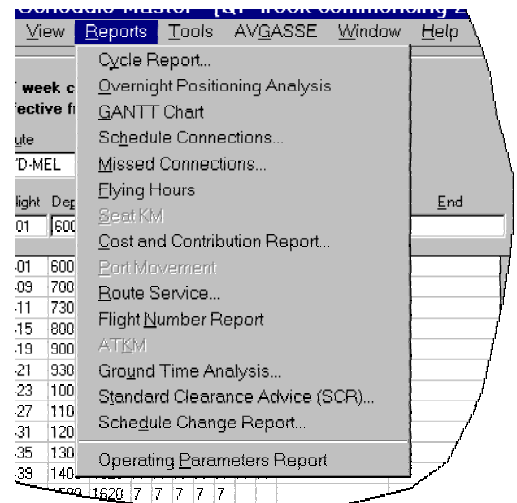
Schedule Master - [QF Week Commencing 2

View Reports Tools AVGASSE Window Help

Cycle Report...
Overnight Positioning Analysis
GANTT Chart
Schedule Connections...
Missed Connections...
Flying Hours
Seat KM
Cost and Contribution Report...
Port Movement
Route Service...
Flight Number Report
ATKM
Ground Time Analysis...
Standard Clearance Advice (SCR)...
Schedule Change Report...
Operating Parameters Report

week c
fective fr

ute
D-MEL

light Dep
01 600

End

01 600
09 700
11 730
15 800
19 900
21 930
23 100
27 110
31 120
35 130
39 140
1620 7 7 7 7 7